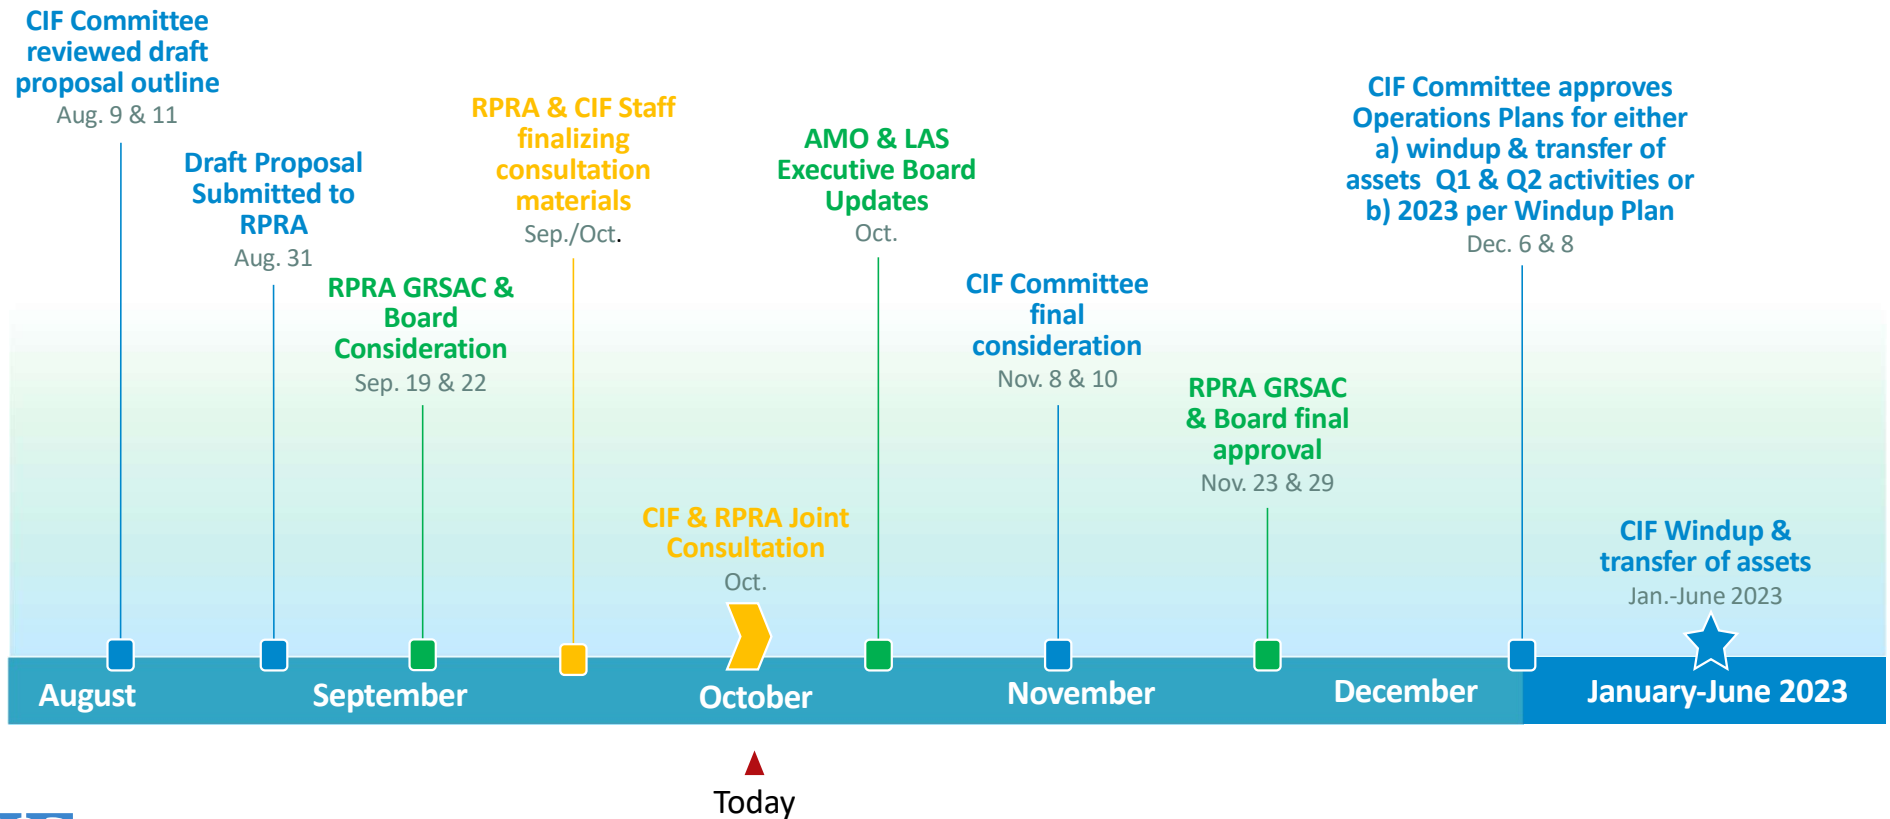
CIF Committee reviewed draft proposal outline
Aug. 9 & 11

Draft Proposal Submitted to RPRA
Aug. 31

RPRA GRSAC & Board Consideration
Sep. 19 & 22

RPRA & CIF Staff finalizing consultation materials
Sep./Oct.

CIF & RPRA Joint Consultation
Oct.

AMO & LAS Executive Board Updates
Oct.

CIF Committee final consideration
Nov. 8 & 10

RPRA GRSAC & Board final approval
Nov. 23 & 29

CIF Committee approves Operations Plans for either a) windup & transfer of assets Q1 & Q2 activities or b) 2023 per Windup Plan
Dec. 6 & 8

CIF Windup & transfer of assets
Jan.-June 2023

August
September
October
November
December
January-June 2023

Today